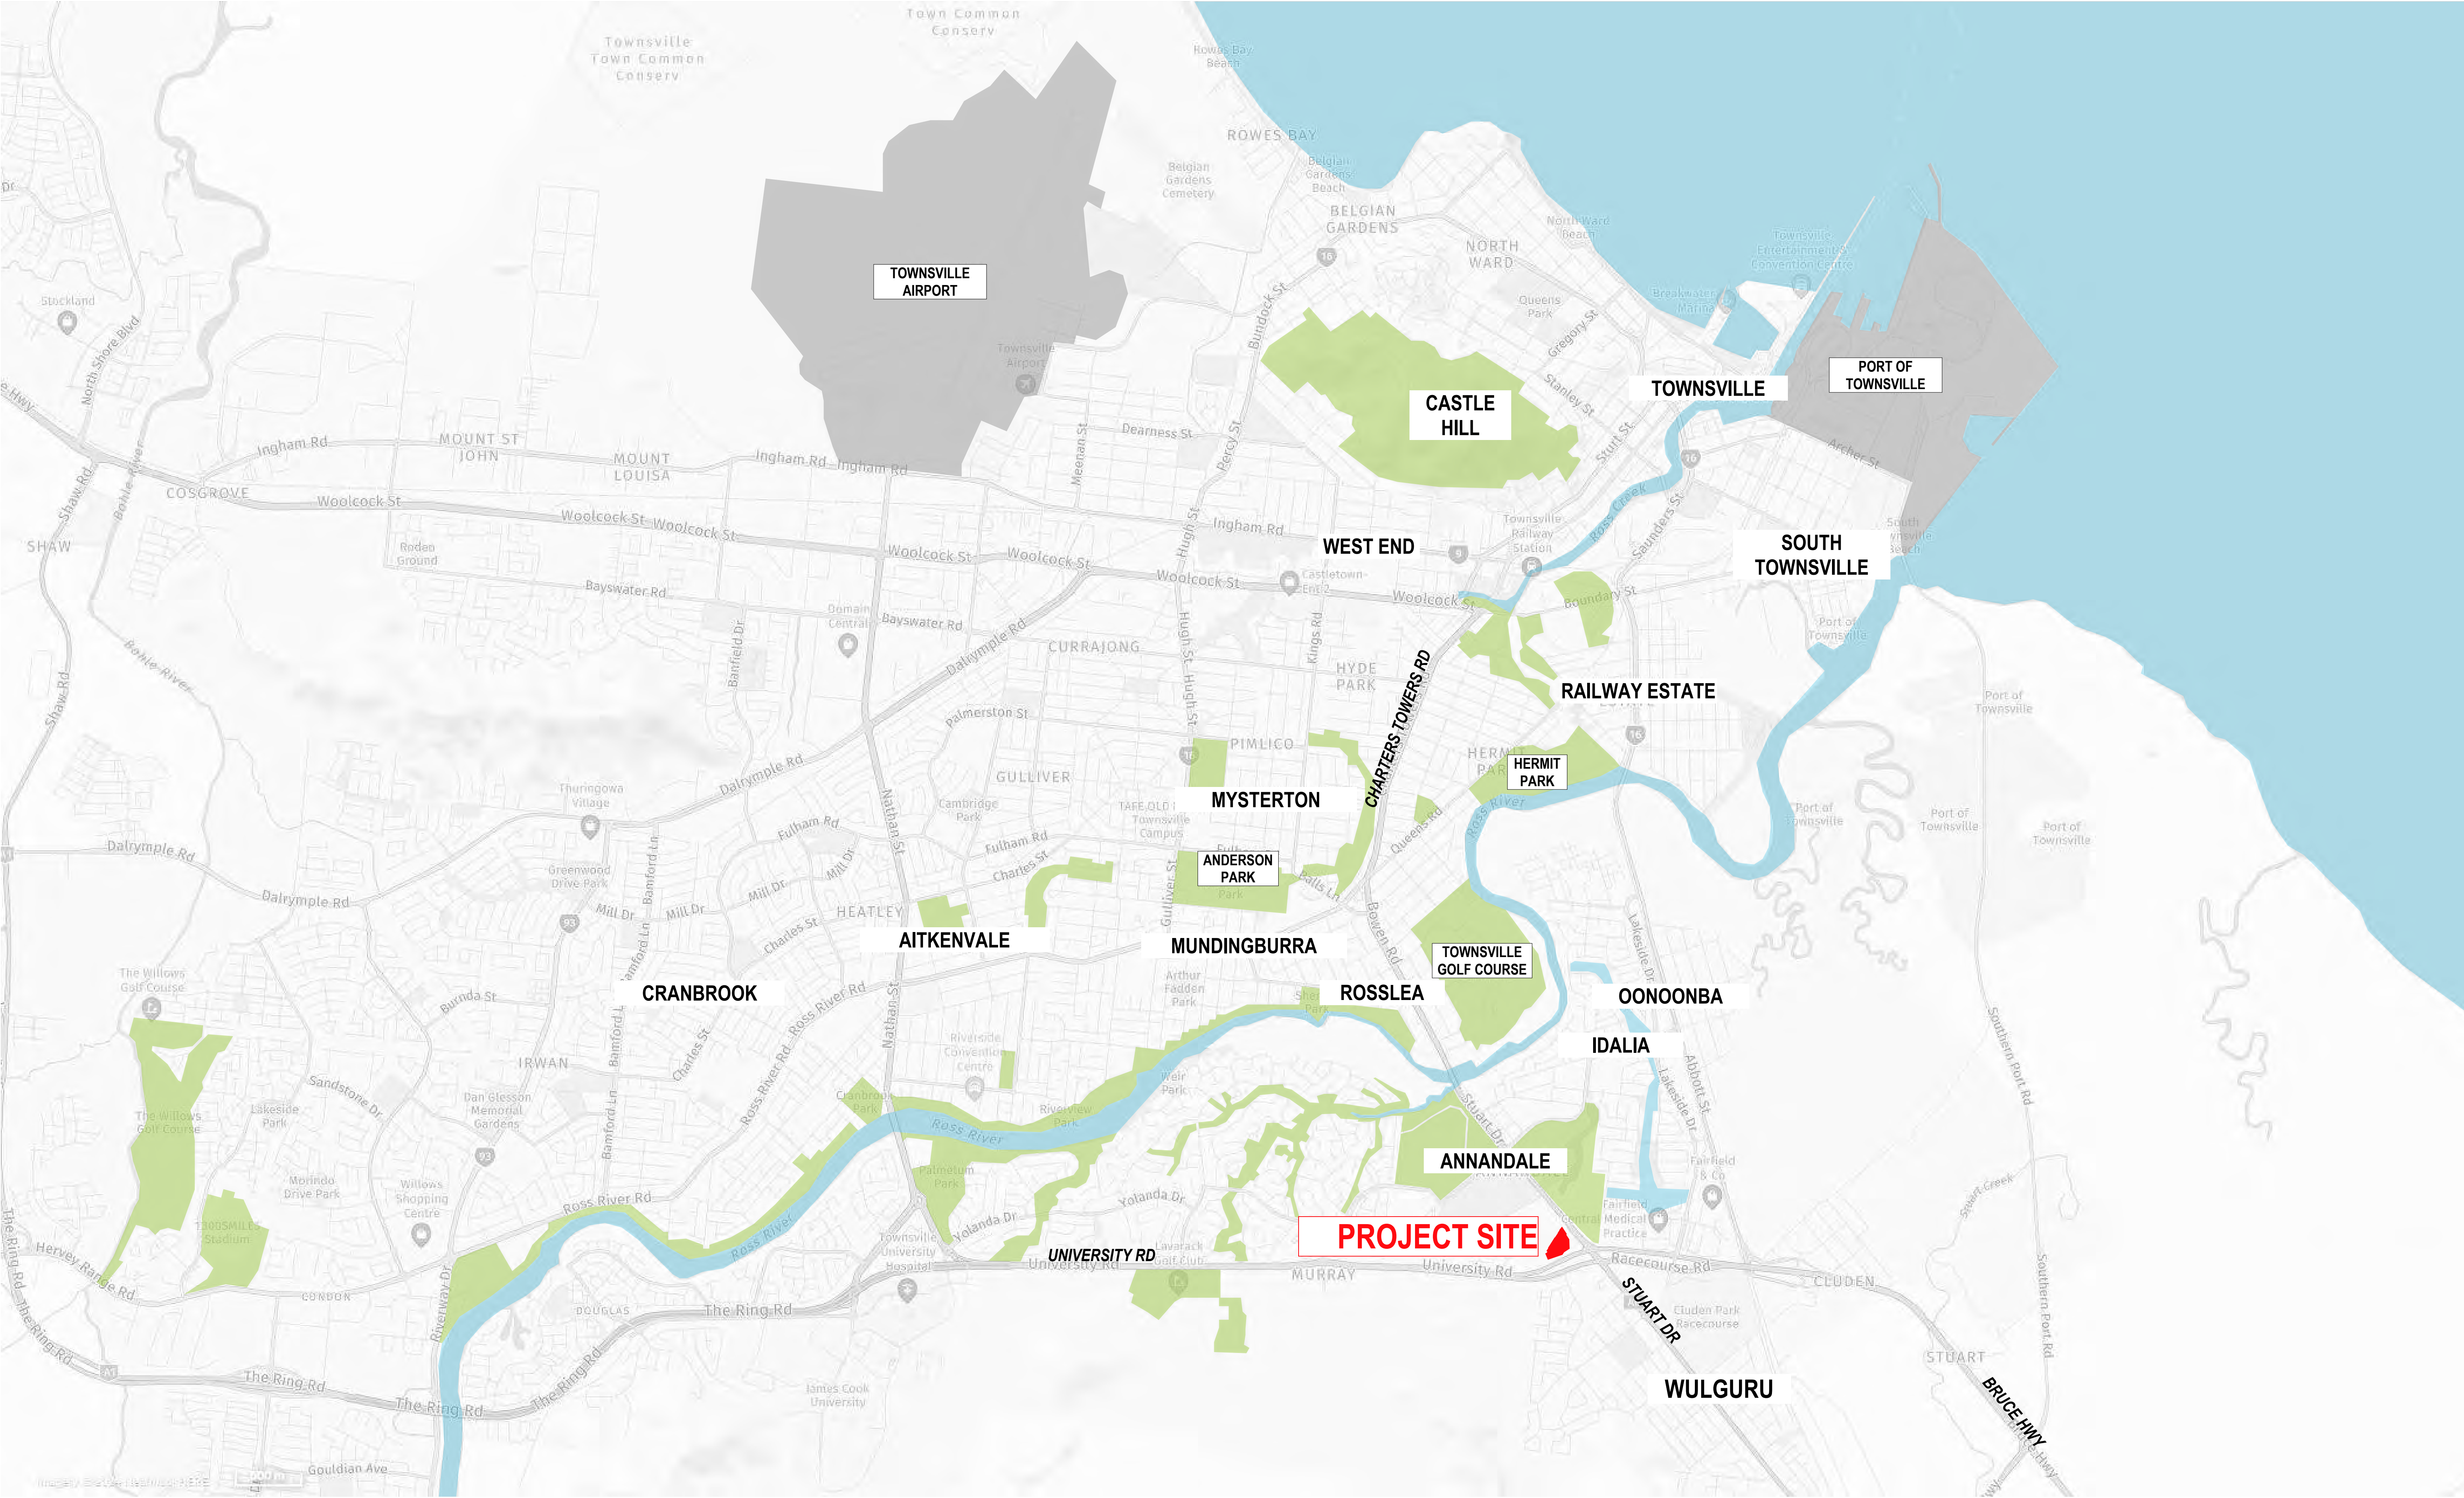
Town Common Conserv

Townsville Town Common Conserv

Rowes Bay Beach

ROWES BAY

Belgian Gardens Cemetery

Belgian Gardens Beach

BELGIAN GARDENS

NORTH WARD

North Ward Beach

Townsville Entertainment & Convention Centre

Breakwater Marina

Queens Park

TOWNSVILLE AIRPORT

Townsville Airport

Stockland

North Shore Blvd

Bruce Hwy

CASTLE HILL

TOWNSVILLE

PORT OF TOWNSVILLE

Gregory St

Stanley St

Stuart St

Archer St

Bundock St

Dearness St

Percy St

Meenan St

MOUNT ST JOHN

MOUNT LOUISA

Ingham Rd

Ingham Rd

Ingham Rd

Ingham Rd

Shaw Rd

Bohle River

COSGROVE

Woolcock St

Woolcock St

Woolcock St

Woolcock St

Woolcock St

Woolcock St

Woolcock St

SHAW

Rodeo Ground

Bayswater Rd

Bayswater Rd

Domain Central

WEST END

Castletown

Townsville Railway Station

Ross Creek

Saunders St

SOUTH TOWNSVILLE

South Townsville Beach

Boundary St

Port of Townsville

Banfield Dr

Dalrymple Rd

CURRAJONG

Hugh St

Kings Rd

HYDE PARK

CHARTERS TOWERS RD

RAILWAY ESTATE

Port of Townsville

Bohle River

Shaw Rd

Palmerston St

PIMLICO

HERMIT PARK

HERMIT PARK

GULLIVER

Thuringowa Village

Dalrymple Rd

Cambridge Park

TAFE QLD Townsville Campus

MYSTERTON

Ross River

Queens Rd

Port of Townsville

Port of Townsville

Port of Townsville

Dalrymple Rd

Dalrymple Rd

Fulham Rd

Fulham Rd

Charles St

Nathan St

Mill Dr

Mill Dr

Mill Dr

Mill Dr

Greenwood Drive Park

Bamford Ln

HEATLEY

Charles St

ANDERSON PARK

Gulliver St

Bowen Rd

AITKENVALE

MUNDINGBURRA

TOWNSVILLE GOLF COURSE

Lakeside Dr

The Willows Golf Course

CRANBROOK

Burnda St

Ross River Rd

Arthur Fadden Park

ROSSLEA

OONOONBA

IRWAN

Charles St

Bamford Ln

Ross River Rd

Riverside Convention Centre

IDALIA

Sandstone Dr

Lakeside Park

Dan Gleeson Memorial Gardens

Cranbrook Park

Weir Park

Stuart Dr

Abbott St

Lakeside Dr

The Willows Golf Course

Ross River

Riverview Park

ANNANDALE

Fairfield & Co

Murindo Drive Park

Willows Shopping Centre

Palmetum Park

Yolanda Dr

Yolanda Dr

Fairfield Medical Practice

1300SMILES Stadium

Ross River Rd

Ross River

Townsville University Hospital

UNIVERSITY RD

University Rd

Lavarack Golf Club

PROJECT SITE

Racecourse Rd

Stuart Creek

Hervey Range Rd

The Ring Rd

CONDON

Riverway Dr

DOUGLAS

The Ring Rd

MURRAY

University Rd

STUART DR

Cluden Park Racecourse

CLUDEN

Southern Port Rd

The Ring Rd

The Ring Rd

The Ring Rd

The Ring Rd

James Cook University

STUART

BRUCE HWY

WULGURU

Goldian Ave

Bruce Hwy